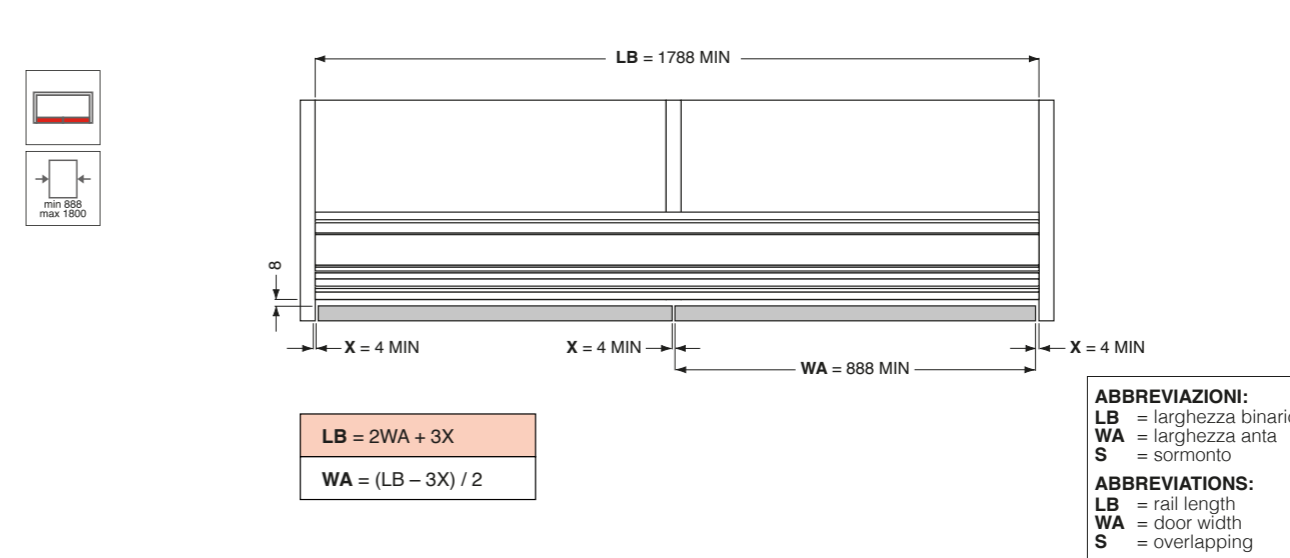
min 888
max 1800

**LB** = 1788 MIN

8

**X** = 4 MIN

**X** = 4 MIN

**X** = 4 MIN

**WA** = 888 MIN

| **LB** = 2WA + 3X |
|---|
| **WA** = (LB – 3X) / 2 |

**ABBREVIAZIONI:**
**LB** = larghezza binari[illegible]
**WA** = larghezza anta
**S** = sormonto

**ABBREVIATIONS:**
**LB** = rail length
**WA** = door width
**S** = overlapping